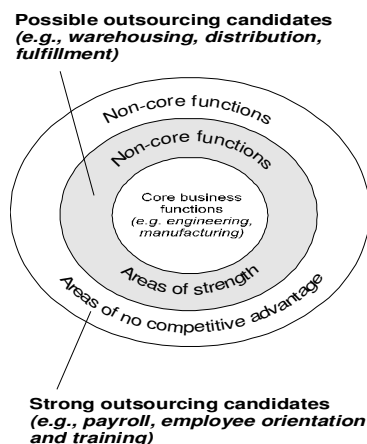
**Possible outsourcing candidates**
***(e.g., warehousing, distribution, fulfillment)***

Non-core functions

Non-core functions

Core business functions (e.g. engineering, manufacturing)

Areas of strength

Areas of no competitive advantage

**Strong outsourcing candidates**
***(e.g., payroll, employee orientation and training)***